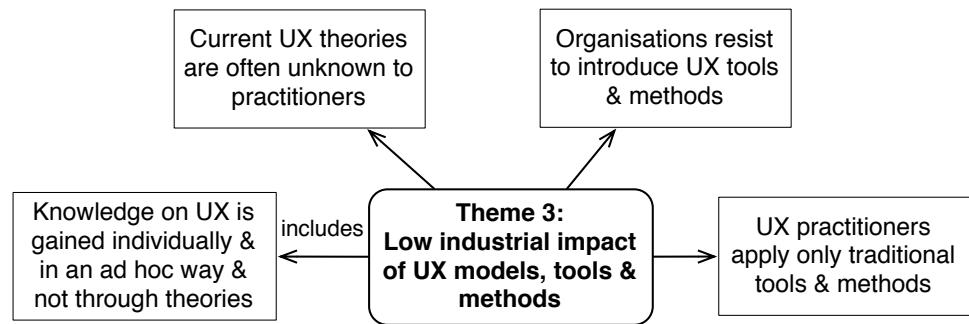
Current UX theories are often unknown to practitioners

Organisations resist to introduce UX tools & methods

Knowledge on UX is gained individually & in an ad hoc way & not through theories

includes

**Theme 3: Low industrial impact of UX models, tools & methods**

UX practitioners apply only traditional tools & methods